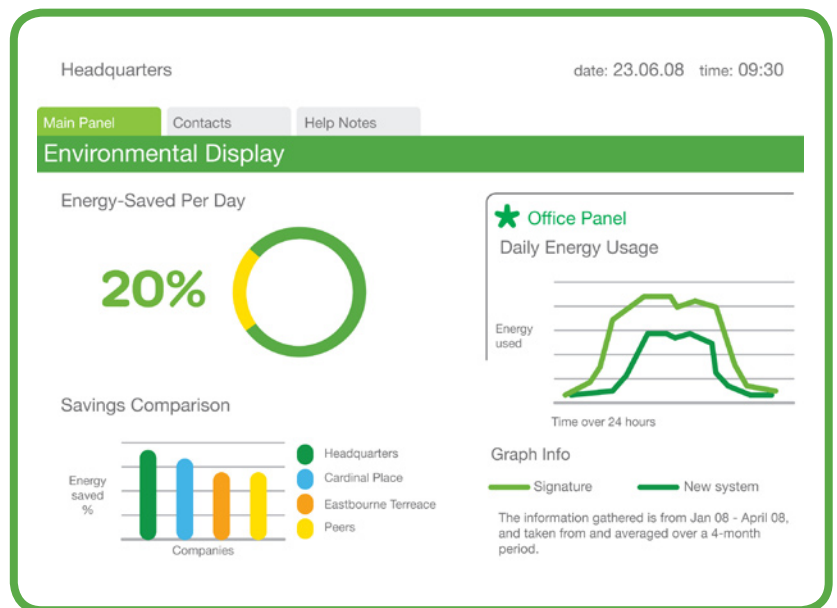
Headquarters

date: 23.06.08 time: 09:30

Main Panel

Contacts

Help Notes

Environmental Display

Energy-Saved Per Day

20%

Office Panel

Daily Energy Usage

Energy used

Time over 24 hours

Savings Comparison

Energy saved %

Companies

Headquarters

Cardinal Place

Eastbourne Terreace

Peers

Graph Info

Signature

New system

The information gathered is from Jan 08 - April 08, and taken from and averaged over a 4-month period.